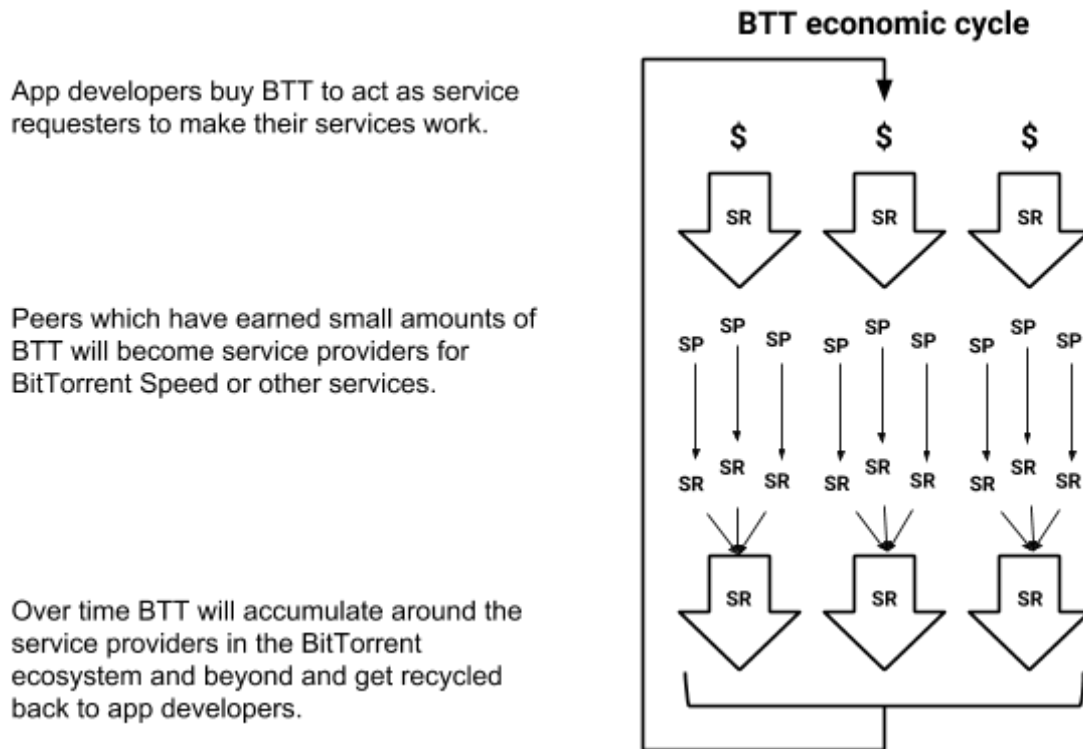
App developers buy BTT to act as service requesters to make their services work.

Peers which have earned small amounts of BTT will become service providers for BitTorrent Speed or other services.

Over time BTT will accumulate around the service providers in the BitTorrent ecosystem and beyond and get recycled back to app developers.

BTT economic cycle

$ $ $

SR SR SR

SP SP SP SP SP SP SP SP SP

SR SR SR SR SR SR SR SR SR

SR SR SR